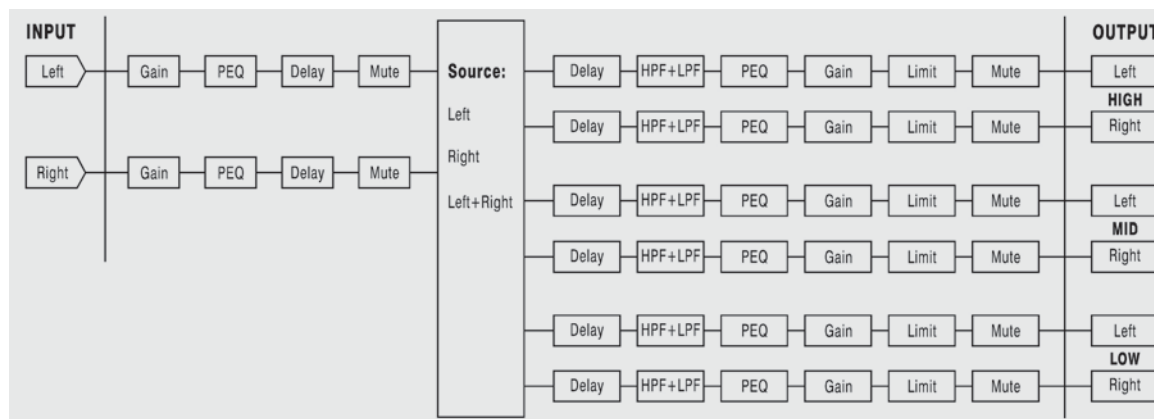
INPUT

Left

Gain PEQ Delay Mute

Right

Gain PEQ Delay Mute

Source:
Left
Right
Left+Right

Delay HPF+LPF PEQ Gain Limit Mute
Delay HPF+LPF PEQ Gain Limit Mute
Delay HPF+LPF PEQ Gain Limit Mute
Delay HPF+LPF PEQ Gain Limit Mute
Delay HPF+LPF PEQ Gain Limit Mute
Delay HPF+LPF PEQ Gain Limit Mute

OUTPUT
Left
HIGH
Right
Left
MID
Right
Left
LOW
Right